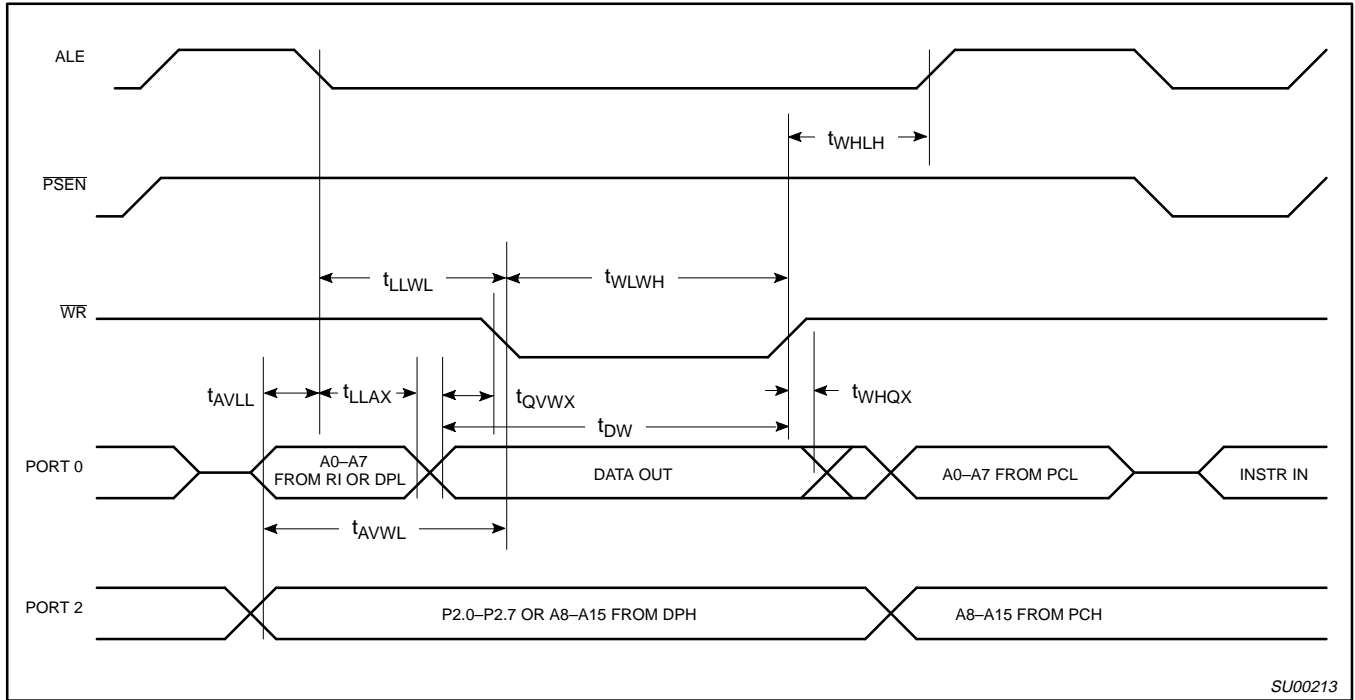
ALE

$t_{WHLH}$

$\overline{PSEN}$

$t_{LLWL}$

$t_{WLWH}$

$\overline{WR}$

$t_{AVLL}$

$t_{LLAX}$

$t_{QVWX}$

$t_{WHQX}$

$t_{DW}$

PORT 0

A0–A7 FROM RI OR DPL

DATA OUT

A0–A7 FROM PCL

INSTR IN

$t_{AVWL}$

PORT 2

P2.0–P2.7 OR A8–A15 FROM DPH

A8–A15 FROM PCH

SU00213